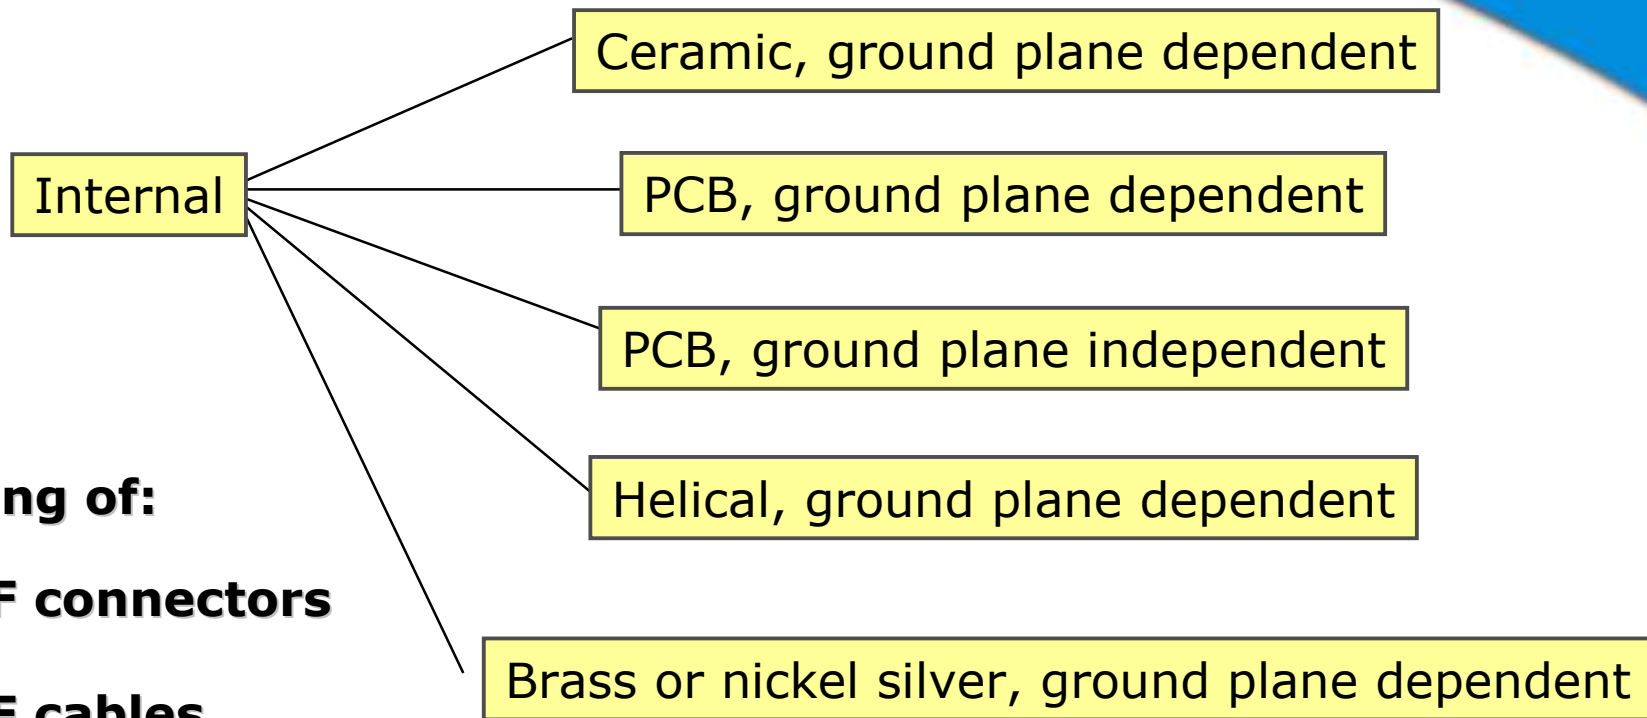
Internal

Ceramic, ground plane dependent

PCB, ground plane dependent

PCB, ground plane independent

Helical, ground plane dependent

Brass or nickel silver, ground plane dependent

ng of:

F connectors

F cables